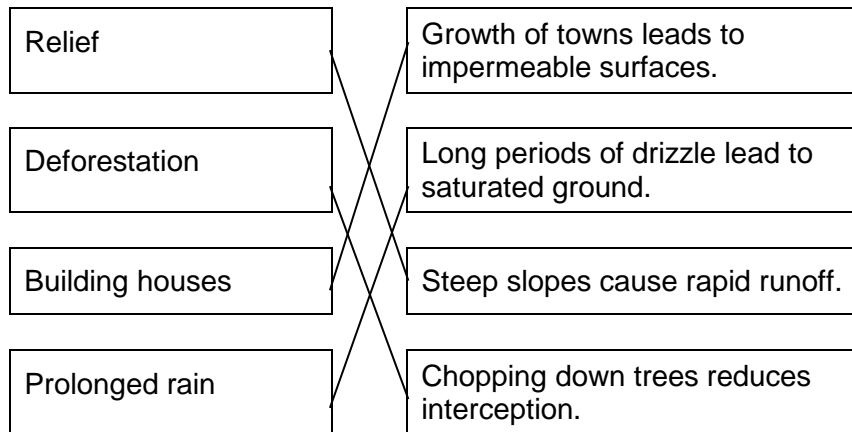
Relief

Deforestation

Building houses

Prolonged rain

Growth of towns leads to impermeable surfaces.

Long periods of drizzle lead to saturated ground.

Steep slopes cause rapid runoff.

Chopping down trees reduces interception.